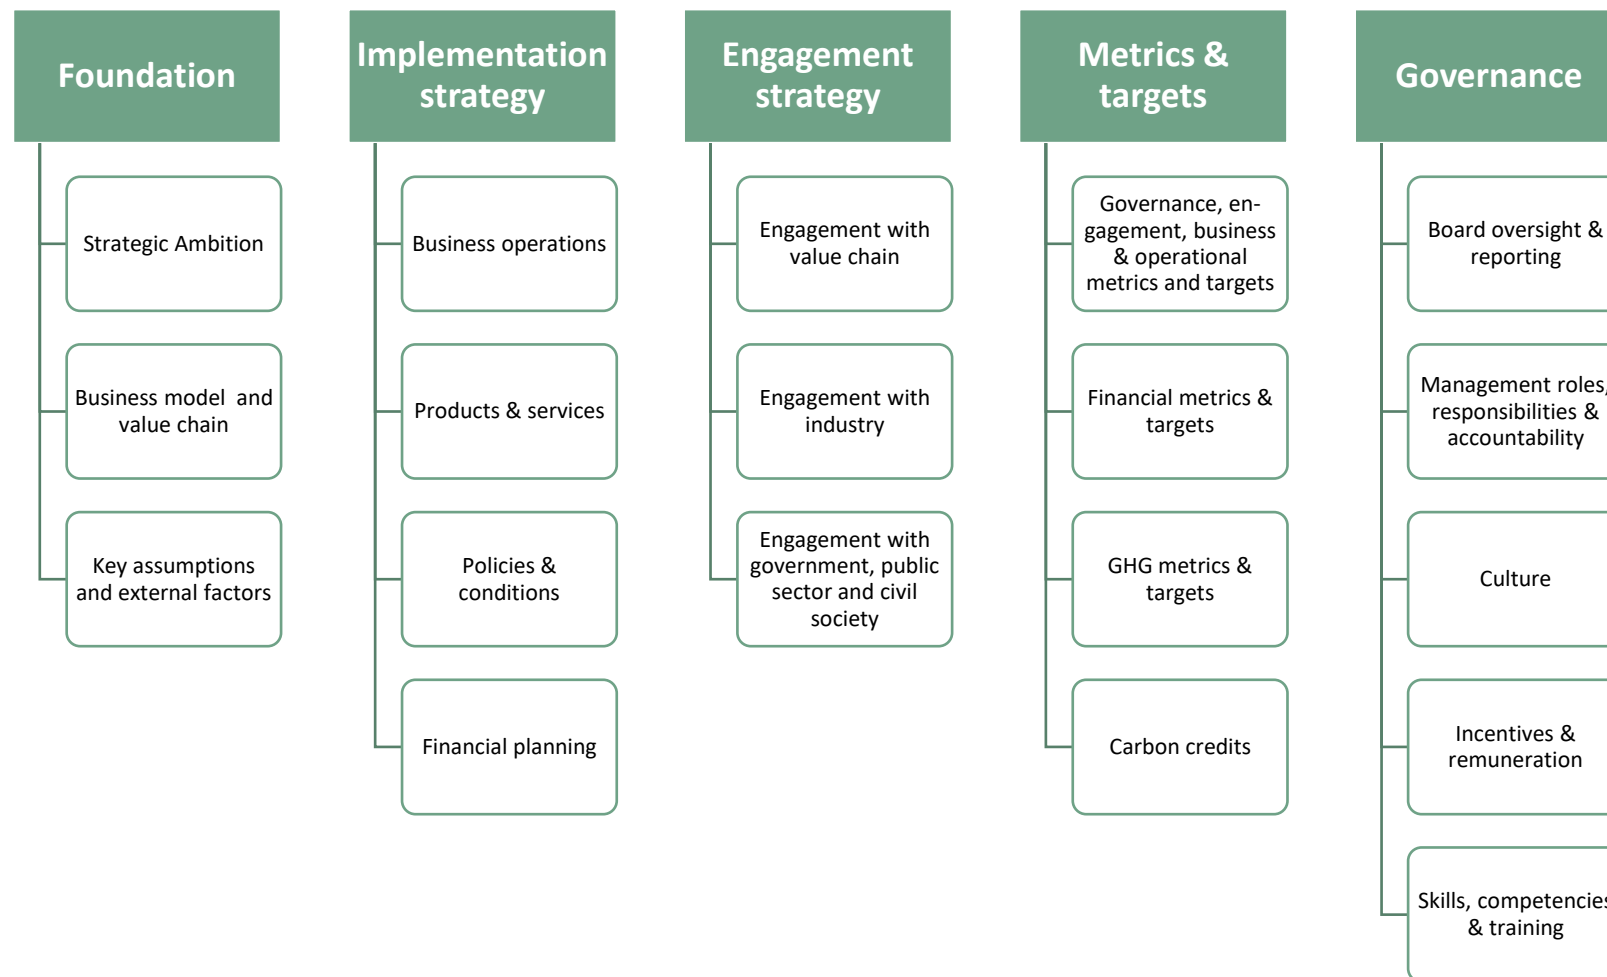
Foundation

Strategic Ambition

Business model and value chain

Key assumptions and external factors

Implementation strategy

Business operations

Products & services

Policies & conditions

Financial planning

Engagement strategy

Engagement with value chain

Engagement with industry

Engagement with government, public sector and civil society

Metrics & targets

Governance, engagement, business & operational metrics and targets

Financial metrics & targets

GHG metrics & targets

Carbon credits

Governance

Board oversight & reporting

Management roles, responsibilities & accountability

Culture

Incentives & remuneration

Skills, competencies & training